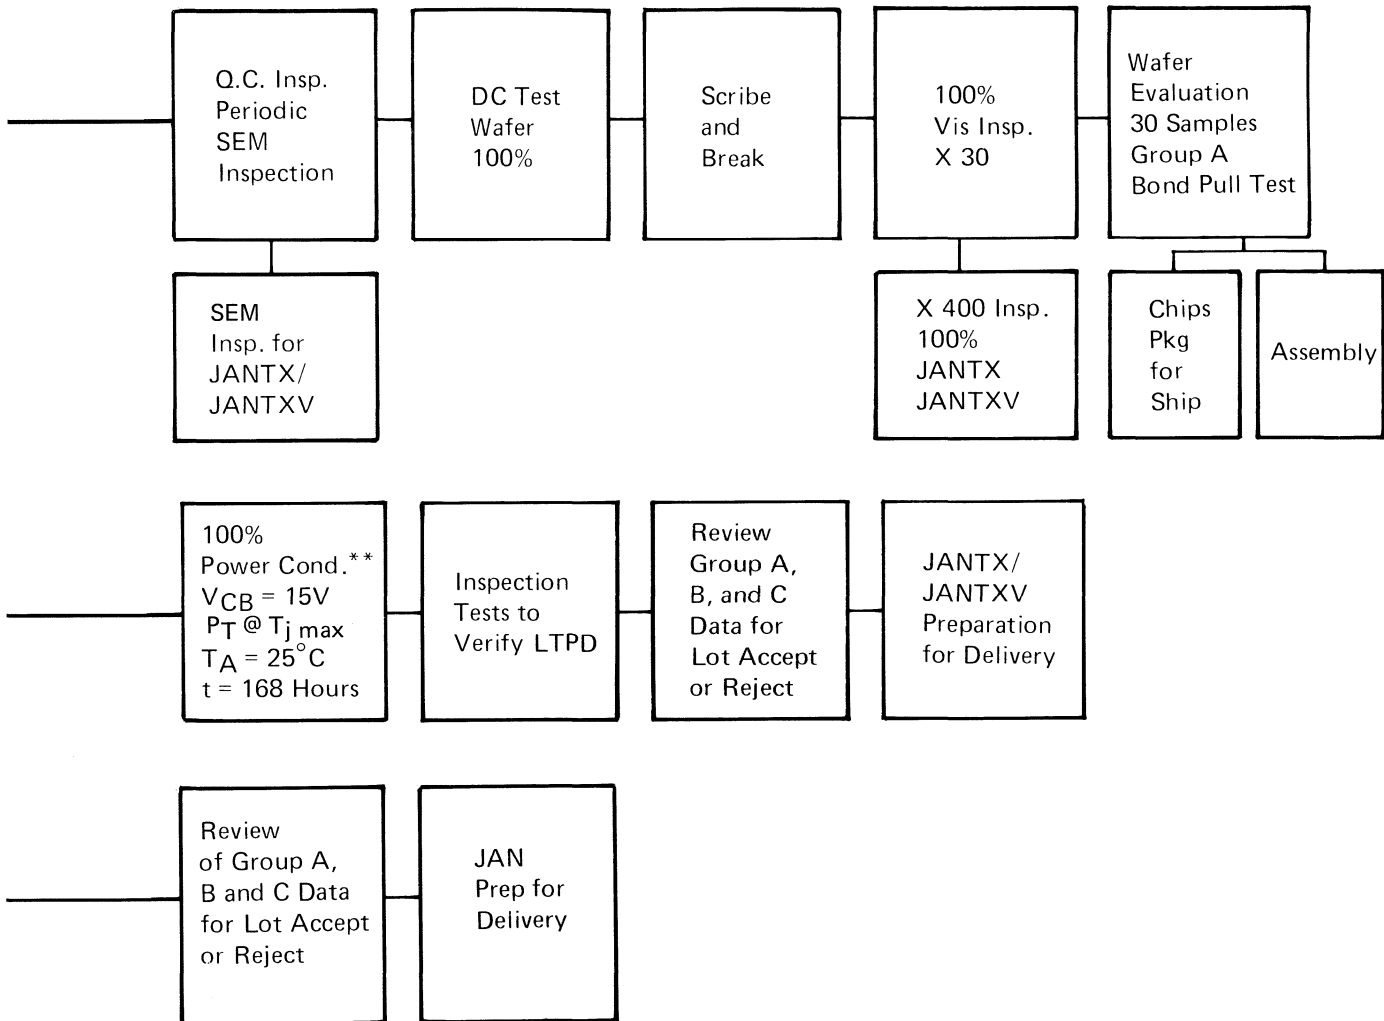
Q.C. Insp. Periodic SEM Inspection

DC Test Wafer 100%

Scribe and Break

100% Vis Insp. X 30

Wafer Evaluation 30 Samples Group A Bond Pull Test

SEM Insp. for JANTX/ JANTXV

X 400 Insp. 100% JANTX JANTXV

Chips Pkg for Ship

Assembly

100% Power Cond.** $V_{CB}$ = 15V $P_T$ @ $T_j$ max $T_A$ = 25°C t = 168 Hours

Inspection Tests to Verify LTPD

Review Group A, B, and C Data for Lot Accept or Reject

JANTX/ JANTXV Preparation for Delivery

Review of Group A, B and C Data for Lot Accept or Reject

JAN Prep for Delivery